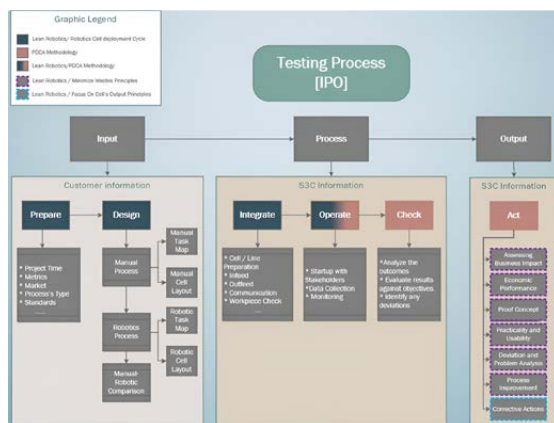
Graphic Legend

Lean Robotics / Robotics Cell deployment Cycle

PDCA Methodology

Lean Robotics/PDCA Methodology

Lean Robotics / Minimize Wastes Principles

Lean Robotics / Focus On Cell's Output Principles

Testing Process [IPO]

Input

Process

Output

Customer information

Prepare

Design

* Project Time
* Metrics
* Market
* Process's Type
* Standards
....

Manual Process

Manual Task Map

Manual Cell Layout

Robotics Process

Robotic Task Map

Robotic Cell Layout

Manual-Robotic Comparison

S3C Information

Integrate

Operate

Check

* Cell / Line Preparation
* Infeed
* Outfeed
* Communication
* Workpiece Check
....

* Startup with Stakeholders
* Data Collection
* Monitoring

*Analyze the outcomes
* Evaluate results against objectives
* Identify any deviations

S3C Information

Act

Assessing Business Impact

Economic Performance

Proof Concept

Practicality and Usability

Deviation and Problem Analysis

Process Improvement

Corrective Actions